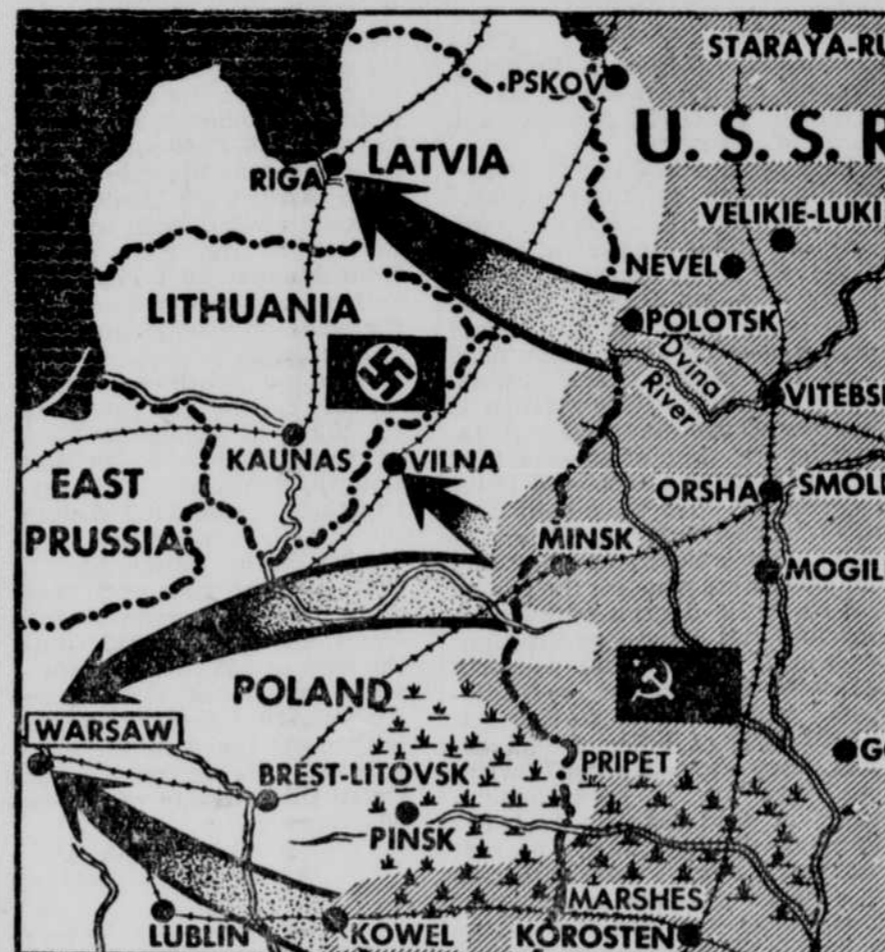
STARAYA-RU
PSKOV
U. S. S. R
LATVIA
RIGA
VELIKIE-LUKI
NEVEL
LITHUANIA
POLOTSK
Dvina River
VITEBS
KAUNAS
VILNA
EAST PRUSSIA
ORSHA
SMOL
MINSK
MOGIL
POLAND
WARSAW
BREST-LITOVSK
PRIPET
G
PINSK
MARSHES
LUBLIN
KOWEL
KOROSTEN